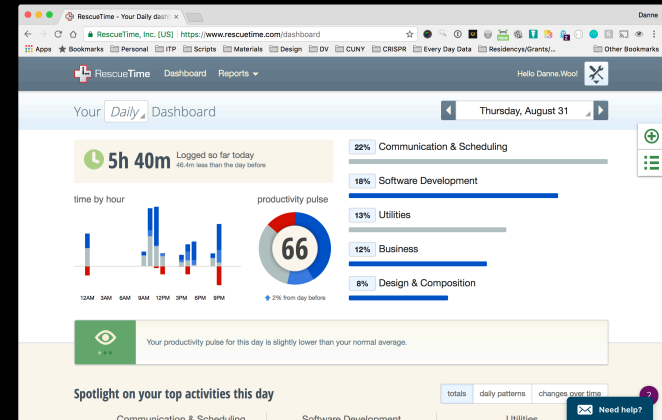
RescueTime - Your Daily dash

Danne

RescueTime, Inc. [US] | https://www.rescuetime.com/dashboard

Apps Bookmarks Personal ITP Scripts Materials Design DV CUNY CRISPR Every Day Data Residencys/Grants/... Other Bookmarks

RescueTime Dashboard Reports

Hello Danne.Woo!

Your Daily Dashboard

Thursday, August 31

5h 40m Logged so far today
46.4m less than the day before

time by hour

12AM 3AM 6AM 9AM 12PM 3PM 6PM 9PM

productivity pulse

66

2% from day before

22% Communication & Scheduling

18% Software Development

13% Utilities

12% Business

8% Design & Composition

Your productivity pulse for this day is slightly lower than your normal average.

Spotlight on your top activities this day

totals daily patterns changes over time

Communication & Scheduling Software Development Utilities

Need help?